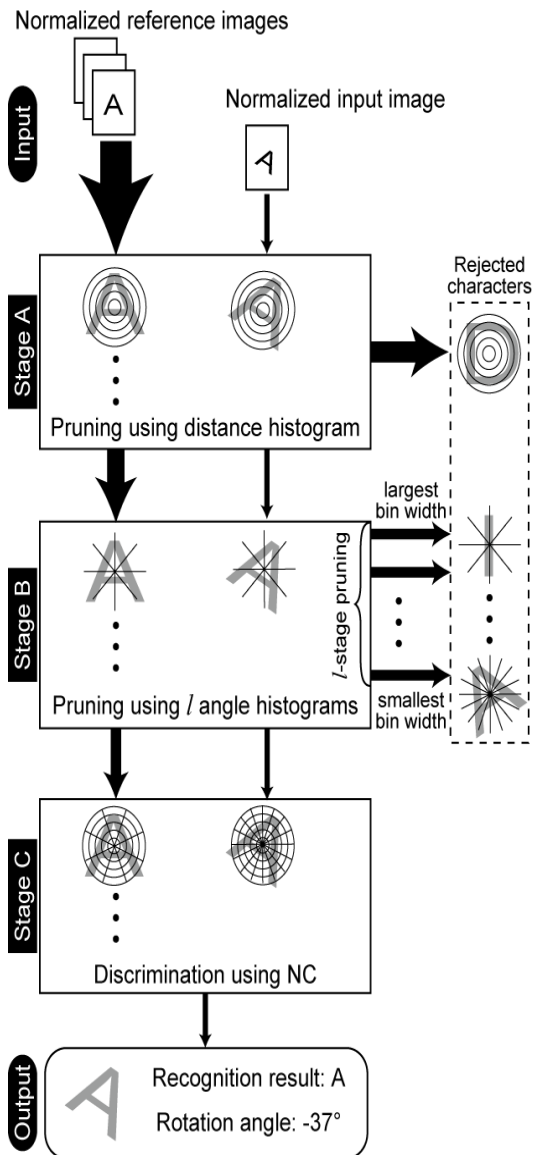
Normalized reference images

Input

A

Normalized input image

A

Stage A

Rejected characters

Pruning using distance histogram

largest bin width

Stage B

$l$-stage pruning

Pruning using $l$ angle histograms

smallest bin width

Stage C

Discrimination using NC

Output

Recognition result: A

Rotation angle: -37°